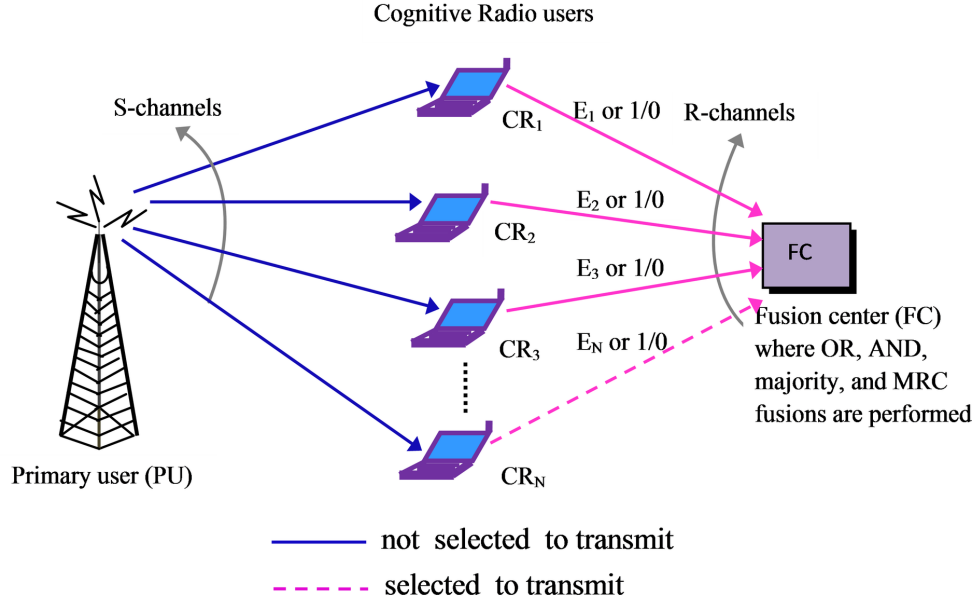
Cognitive Radio users

S-channels

$CR_1$

$E_1$ or 1/0

R-channels

$CR_2$

$E_2$ or 1/0

FC

$E_3$ or 1/0

$CR_3$

$E_N$ or 1/0

Fusion center (FC) where OR, AND, majority, and MRC fusions are performed

Primary user (PU)

$CR_N$

not selected to transmit

selected to transmit